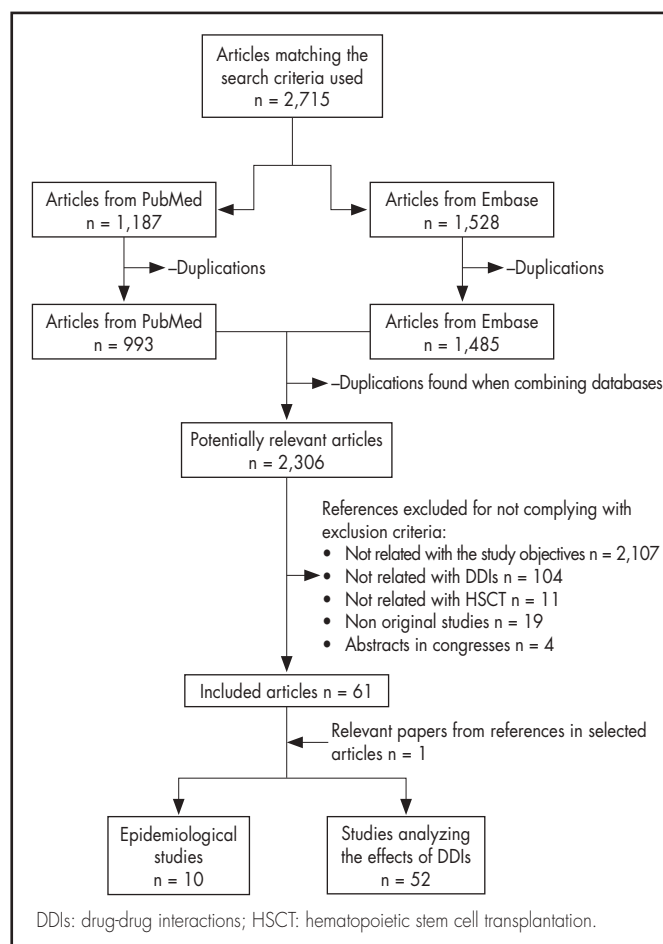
Articles matching the search criteria used
n = 2,715

Articles from PubMed
n = 1,187

Articles from Embase
n = 1,528

–Duplications

–Duplications

Articles from PubMed
n = 993

Articles from Embase
n = 1,485

–Duplications found when combining databases

Potentially relevant articles
n = 2,306

References excluded for not complying with exclusion criteria:
• Not related with the study objectives n = 2,107
• Not related with DDIs n = 104
• Not related with HSCT n = 11
• Non original studies n = 19
• Abstracts in congresses n = 4

Included articles n = 61

Relevant papers from references in selected articles n = 1

Epidemiological studies
n = 10

Studies analyzing the effects of DDIs
n = 52

DDIs: drug-drug interactions; HSCT: hematopoietic stem cell transplantation.